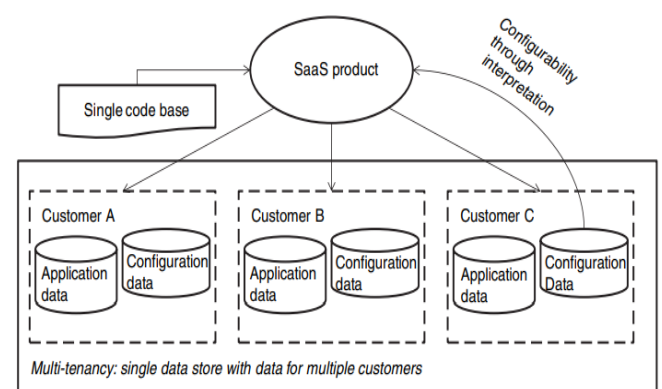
Configurability through interpretation

SaaS product

Single code base

Customer A

Application data

Configuration data

Customer B

Application data

Configuration data

Customer C

Application data

Configuration Data

Multi-tenancy: single data store with data for multiple customers